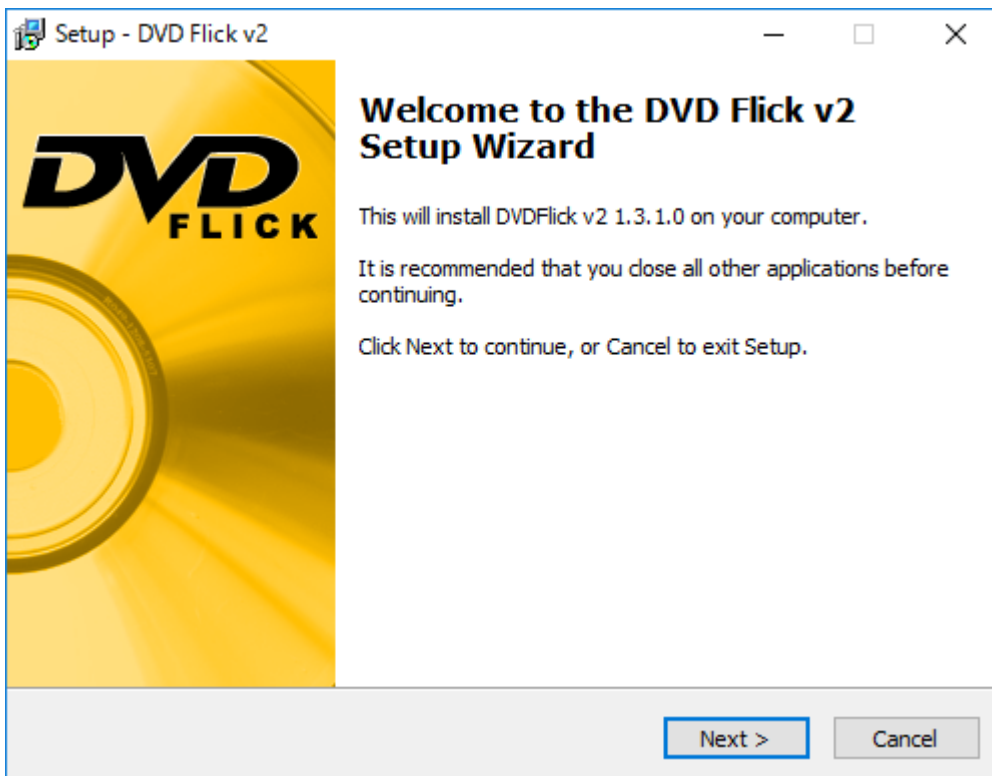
Setup - DVD Flick v2

DVD FLICK

Welcome to the DVD Flick v2 Setup Wizard

This will install DVDFlick v2 1.3.1.0 on your computer.

It is recommended that you close all other applications before continuing.

Click Next to continue, or Cancel to exit Setup.

Next >

Cancel